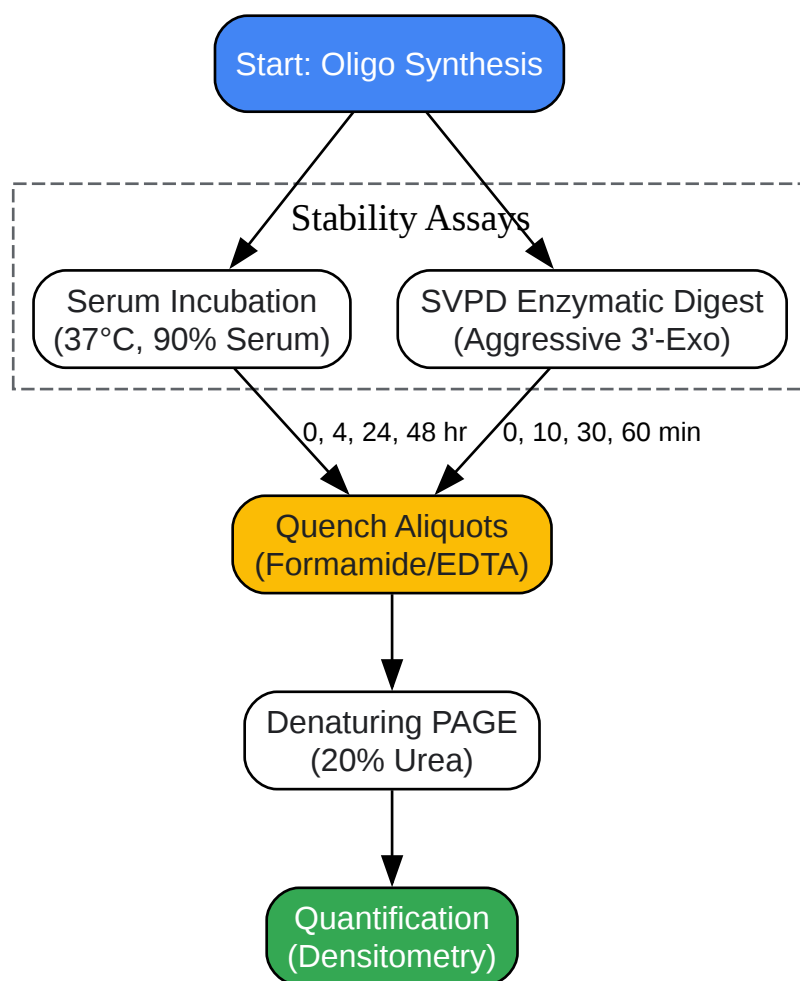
Start: Oligo Synthesis

Stability Assays

Serum Incubation
(37°C, 90% Serum)

SVPD Enzymatic Digest
(Aggressive 3'-Exo)

0, 4, 24, 48 hr

0, 10, 30, 60 min

Quench Aliquots
(Formamide/EDTA)

Denaturing PAGE
(20% Urea)

Quantification
(Densitometry)